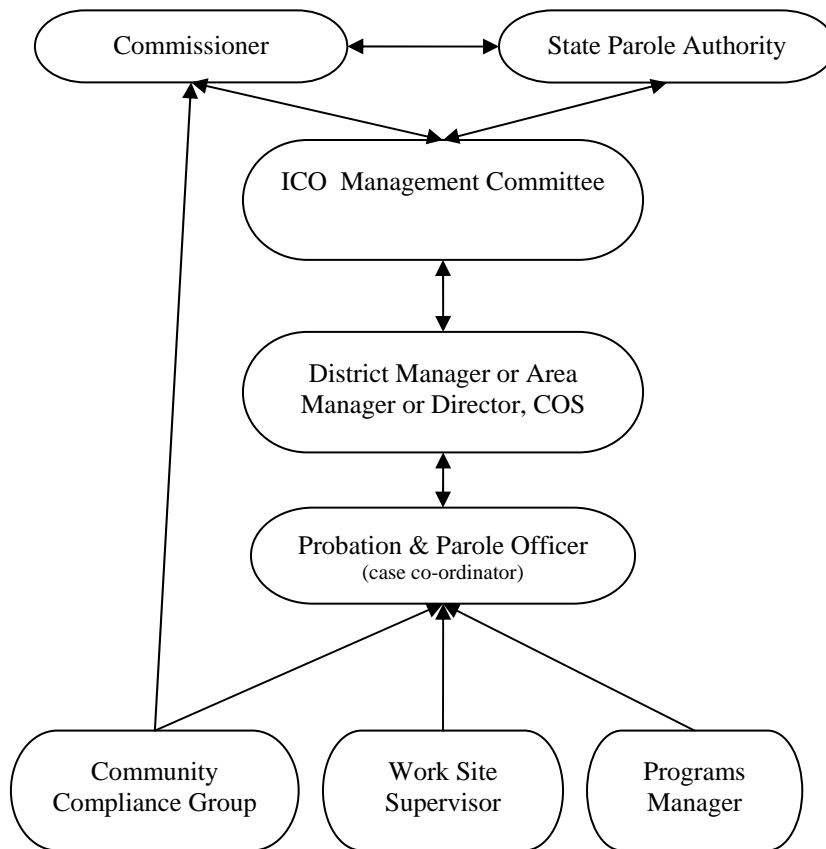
Commissioner

State Parole Authority

ICO Management Committee

District Manager or Area Manager or Director, COS

Probation & Parole Officer
(case co-ordinator)

Community Compliance Group

Work Site Supervisor

Programs Manager